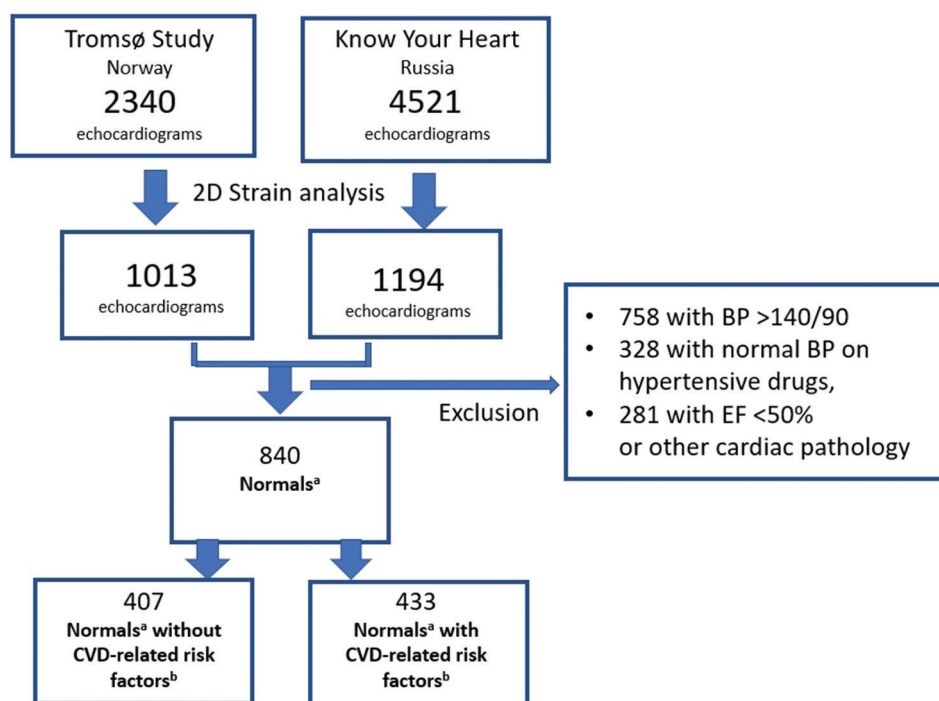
Tromsø Study
Norway
2340
echocardiograms

Know Your Heart
Russia
4521
echocardiograms

2D Strain analysis

1013
echocardiograms

1194
echocardiograms

• 758 with BP >140/90
• 328 with normal BP on hypertensive drugs,
• 281 with EF <50% or other cardiac pathology

Exclusion

840
Normals$^{a}$

407
Normals$^{a}$ without CVD-related risk factors$^{b}$

433
Normals$^{a}$ with CVD-related risk factors$^{b}$